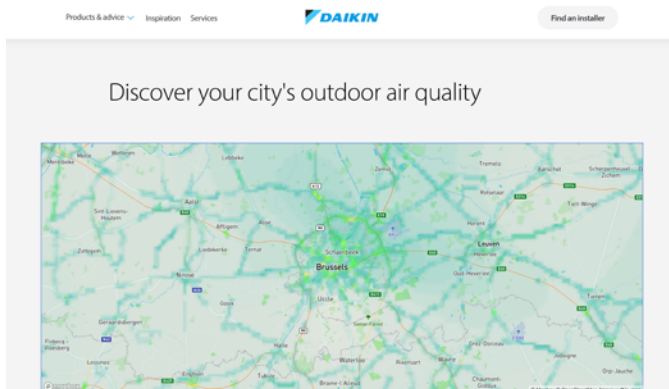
Products & advice Inspiration Services

DAIKIN

Find an installer

Discover your city's outdoor air quality

Wetteren
Lebbeke
Aalst
Affligem
Asse
Sint-Lievens-Houtem
Zottegem
Liedekerke
Ternat
Ninove
Gooik
Geraardsbergen
Lennik
Schaerbeek
Brussels
Uccle
Zemst
Tremelo
Leuven
Halle
Waterloo
Wavre
Rixensart
Tienen
Jodoigne
Grez-Doiceau
Braine-l'Alleud